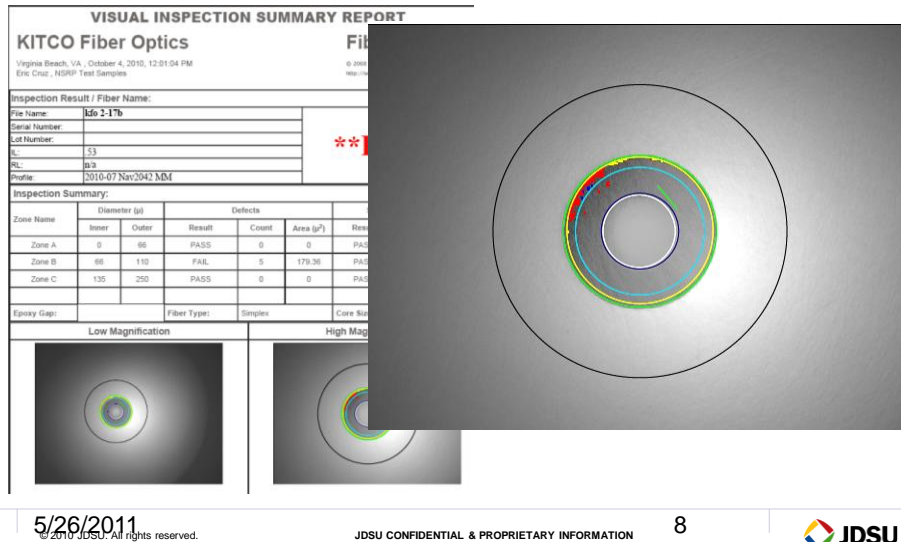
VISUAL INSPECTION SUMMARY REPORT

KITCO Fiber Optics

Fib

Virginia Beach, VA , October 4, 2010, 12:01:04 PM
Eric Cruz , NSRP Test Samples

Inspection Result / Fiber Name:

| File Name: | kfo 2-17b |
|---|---|
| Serial Number: | |
| Lot Number: | |
| IL: | 53 |
| RL: | n/a |
| Profile: | 2010-07 Nav2042 MM |

**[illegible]

Inspection Summary:

| Zone Name | Diameter (μ) Inner | Diameter (μ) Outer | Defects Result | Count | Area (μ²) | Res |
|---|---|---|---|---|---|---|
| Zone A | 0 | 66 | PASS | 0 | 0 | PAS |
| Zone B | 66 | 110 | FAIL | 5 | 179.36 | PAS |
| Zone C | 135 | 250 | PASS | 0 | 0 | PAS |

Epoxy Gap: Fiber Type: Simplex Core Siz

Low Magnification

High Mag

5/26/2011 © 2010 JDSU. All rights reserved.

JDSU CONFIDENTIAL & PROPRIETARY INFORMATION

8

JDSU